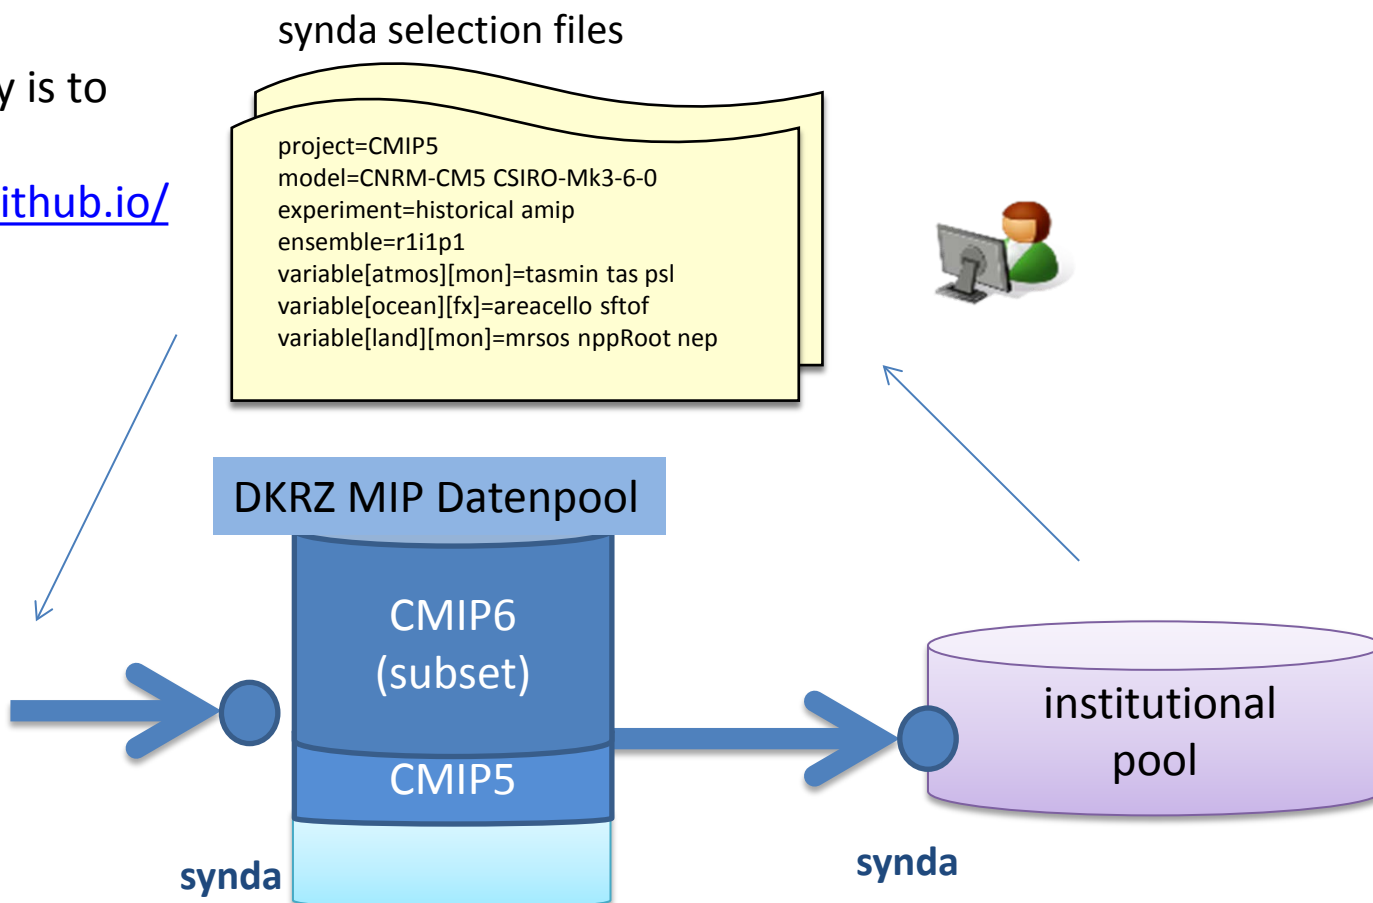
synda selection files

y is to

ithub.io/

project=CMIP5
model=CNRM-CM5 CSIRO-Mk3-6-0
experiment=historical amip
ensemble=r1i1p1
variable[atmos][mon]=tasmin tas psl
variable[ocean][fx]=areacello sftof
variable[land][mon]=mrsos nppRoot nep

DKRZ MIP Datenpool

CMIP6 (subset)

CMIP5

institutional pool

synda

synda